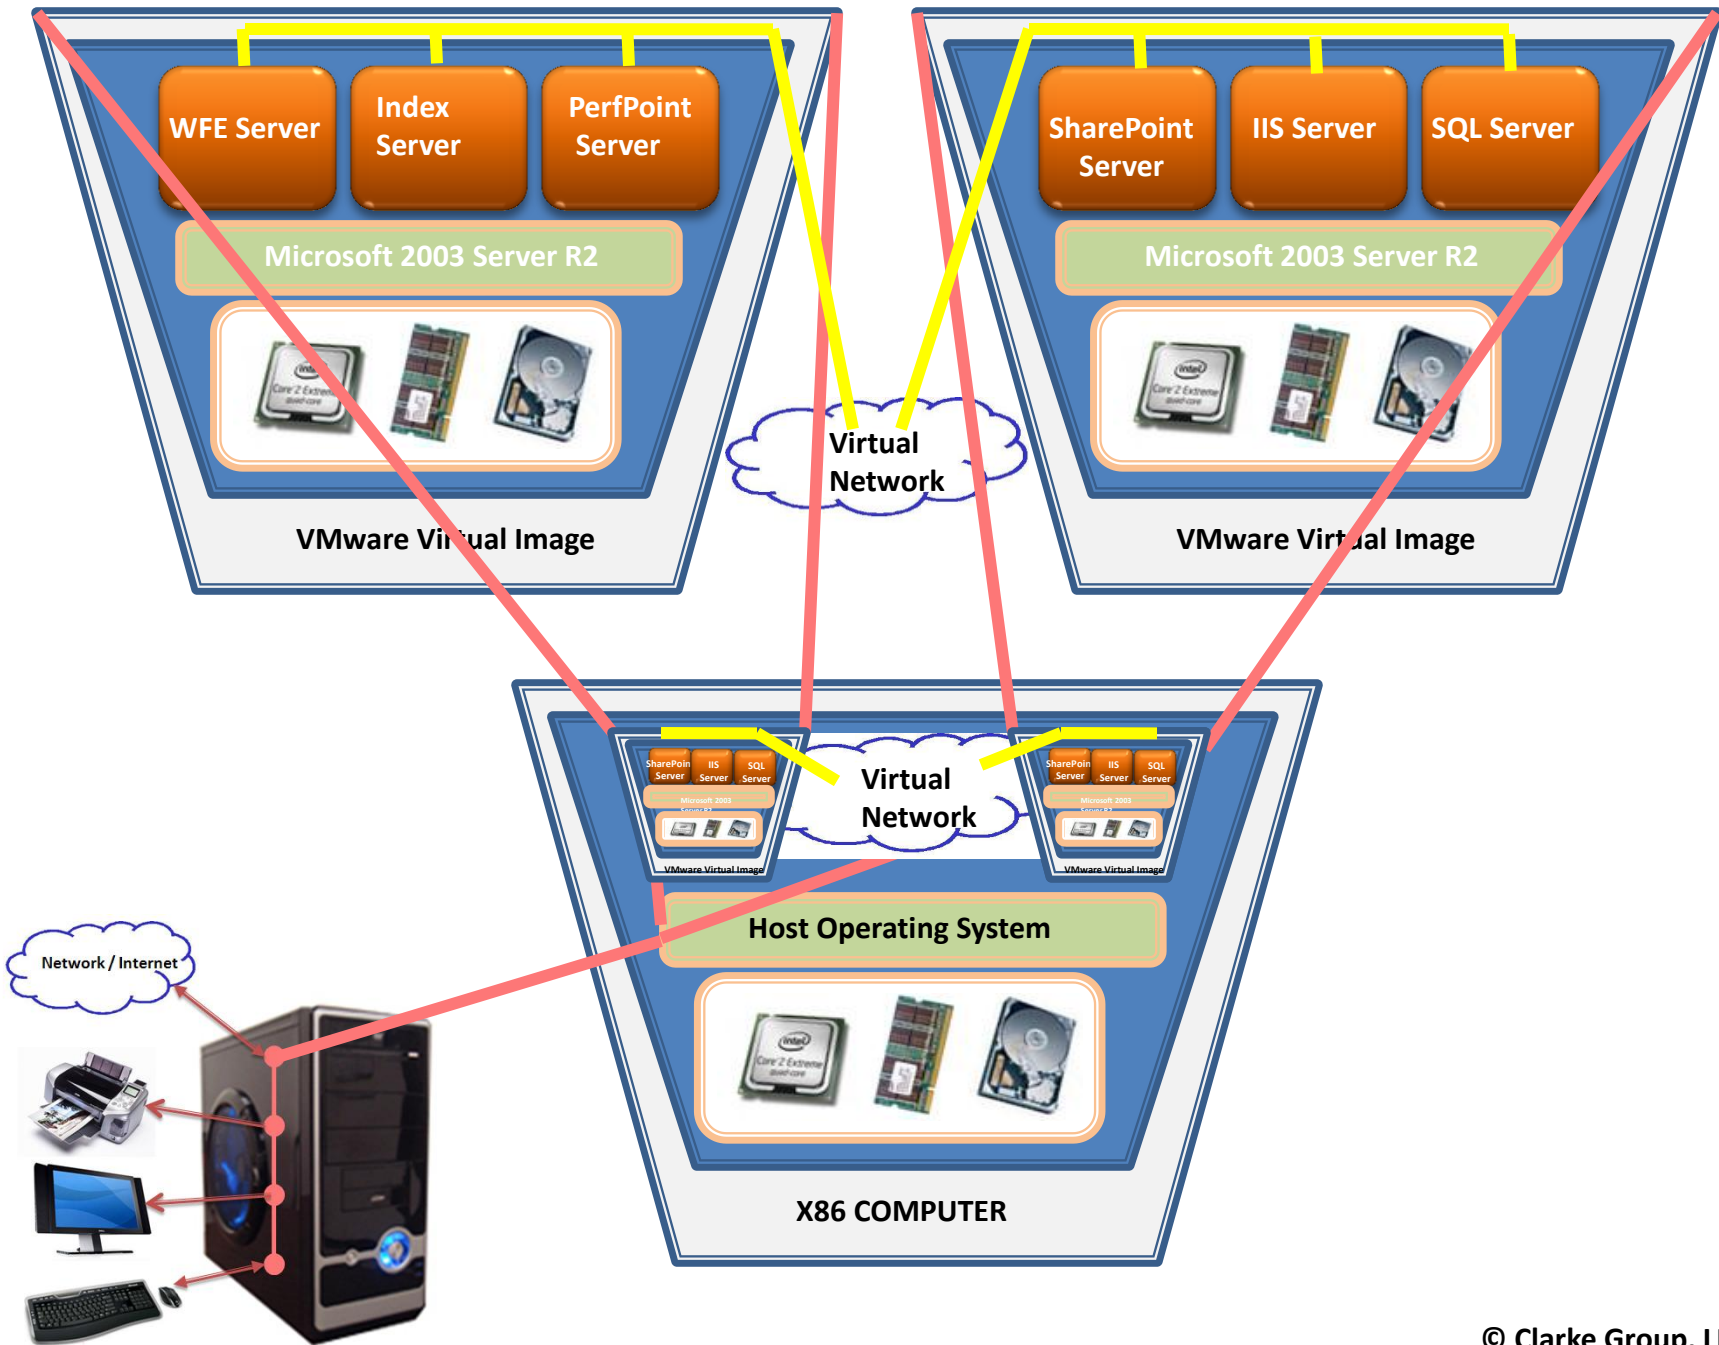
WFE Server
Index Server
PerfPoint Server
Microsoft 2003 Server R2
VMware Vi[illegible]ual Image

SharePoint Server
IIS Server
SQL Server
Microsoft 2003 Server R2
VMware Vir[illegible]al Image

Virtual Network

SharePoin Server
IIS Server
SQL Server
Microsoft 2003 Server R2
VMware Virtual Image

Virtual Network

SharePoin Server
IIS Server
SQL Server
Microsoft 2003 Server R2
VMware Virtual Image

Host Operating System

X86 COMPUTER

Network / Internet

© Clarke Group, L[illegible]